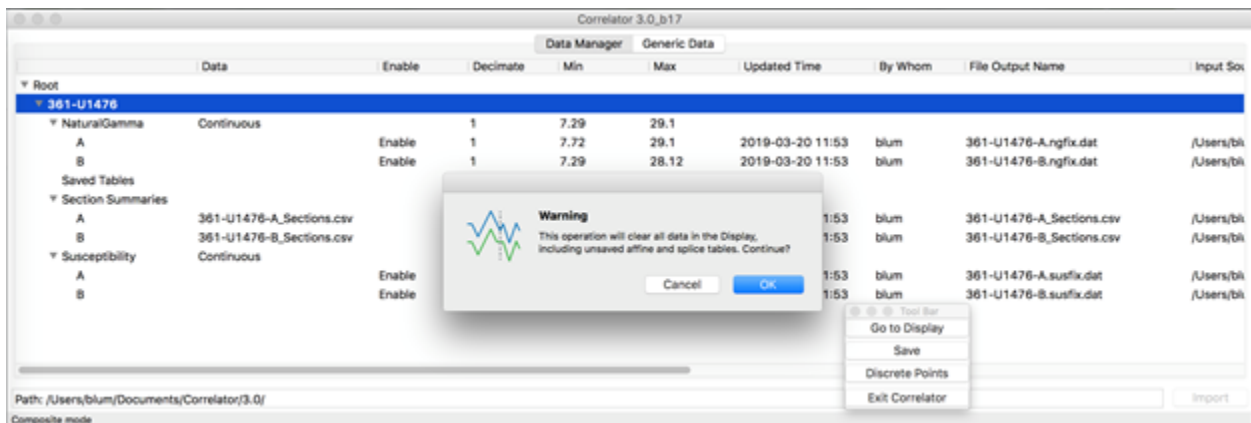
Correlator 3.0_b17

Data Manager | Generic Data

| | Data | Enable | Decimate | Min | Max | Updated Time | By Whom | File Output Name | Input Sou |
|---|---|---|---|---|---|---|---|---|---|
| ▼ Root | | | | | | | | | |
| ▼ 361-U1476 | | | | | | | | | |
| ▼ NaturalGamma | Continuous | | 1 | 7.29 | 29.1 | | | | |
| A | | Enable | 1 | 7.72 | 29.1 | 2019-03-20 11:53 | blum | 361-U1476-A.ngfix.dat | /Users/blu |
| B | | Enable | 1 | 7.29 | 28.12 | 2019-03-20 11:53 | blum | 361-U1476-B.ngfix.dat | /Users/blu |
| Saved Tables | | | | | | | | | |
| ▼ Section Summaries | | | | | | | | | |
| A | 361-U1476-A_Sections.csv | | | | | 11:53 | blum | 361-U1476-A_Sections.csv | /Users/blu |
| B | 361-U1476-B_Sections.csv | | | | | 11:53 | blum | 361-U1476-B_Sections.csv | /Users/blu |
| ▼ Susceptibility | Continuous | | | | | | | | |
| A | | Enable | | | | 11:53 | blum | 361-U1476-A.susfix.dat | /Users/blu |
| B | | Enable | | | | 11:53 | blum | 361-U1476-B.susfix.dat | /Users/blu |

Warning
This operation will clear all data in the Display, including unsaved affine and splice tables. Continue?

Cancel OK

Tool Bar
Go to Display
Save
Discrete Points
Exit Correlator

Path: /Users/blum/Documents/Correlator/3.0/

Import

Composite mode